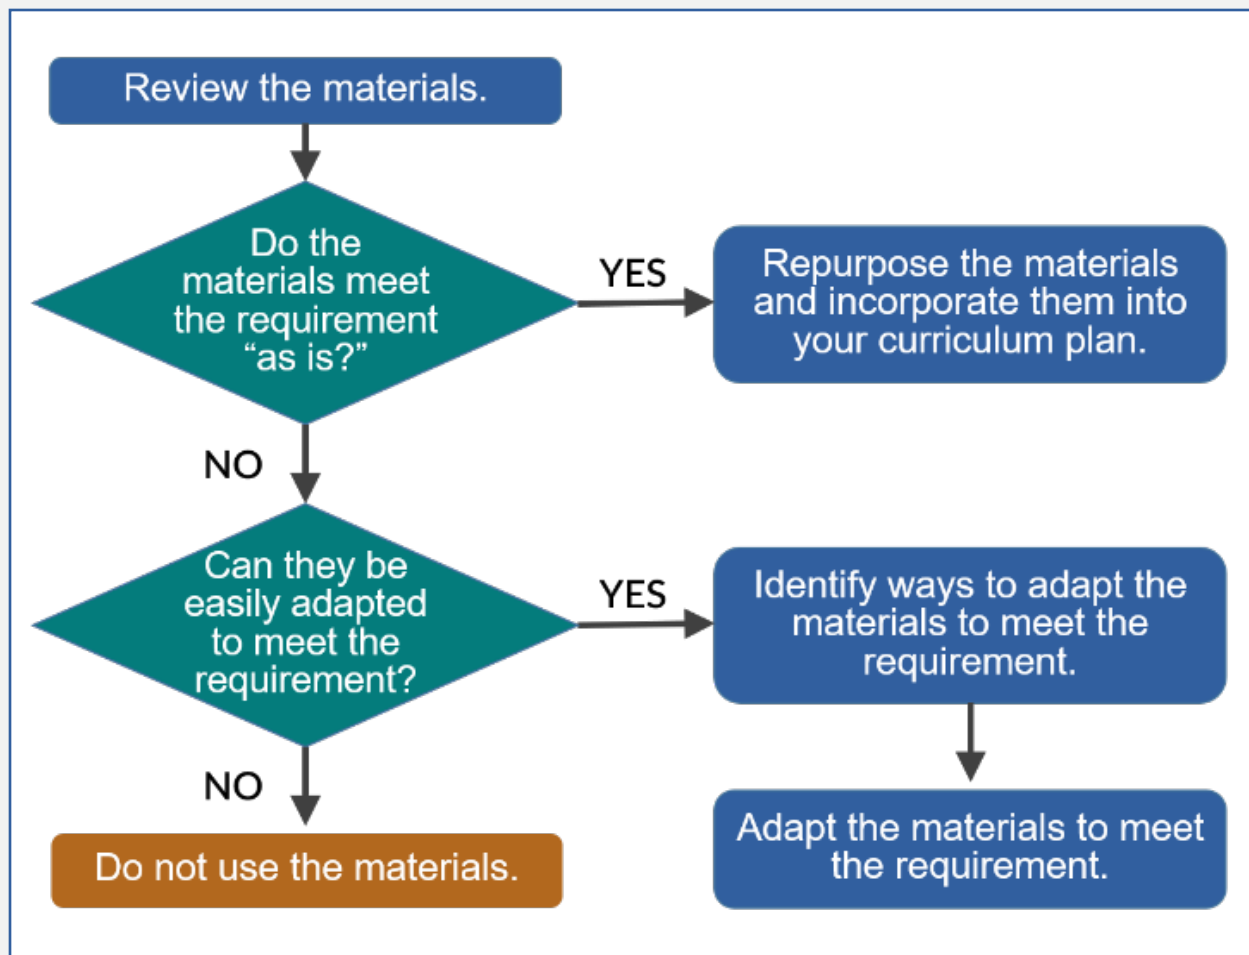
Review the materials.

Do the materials meet the requirement "as is?"

YES

Repurpose the materials and incorporate them into your curriculum plan.

NO

Can they be easily adapted to meet the requirement?

YES

Identify ways to adapt the materials to meet the requirement.

NO

Do not use the materials.

Adapt the materials to meet the requirement.